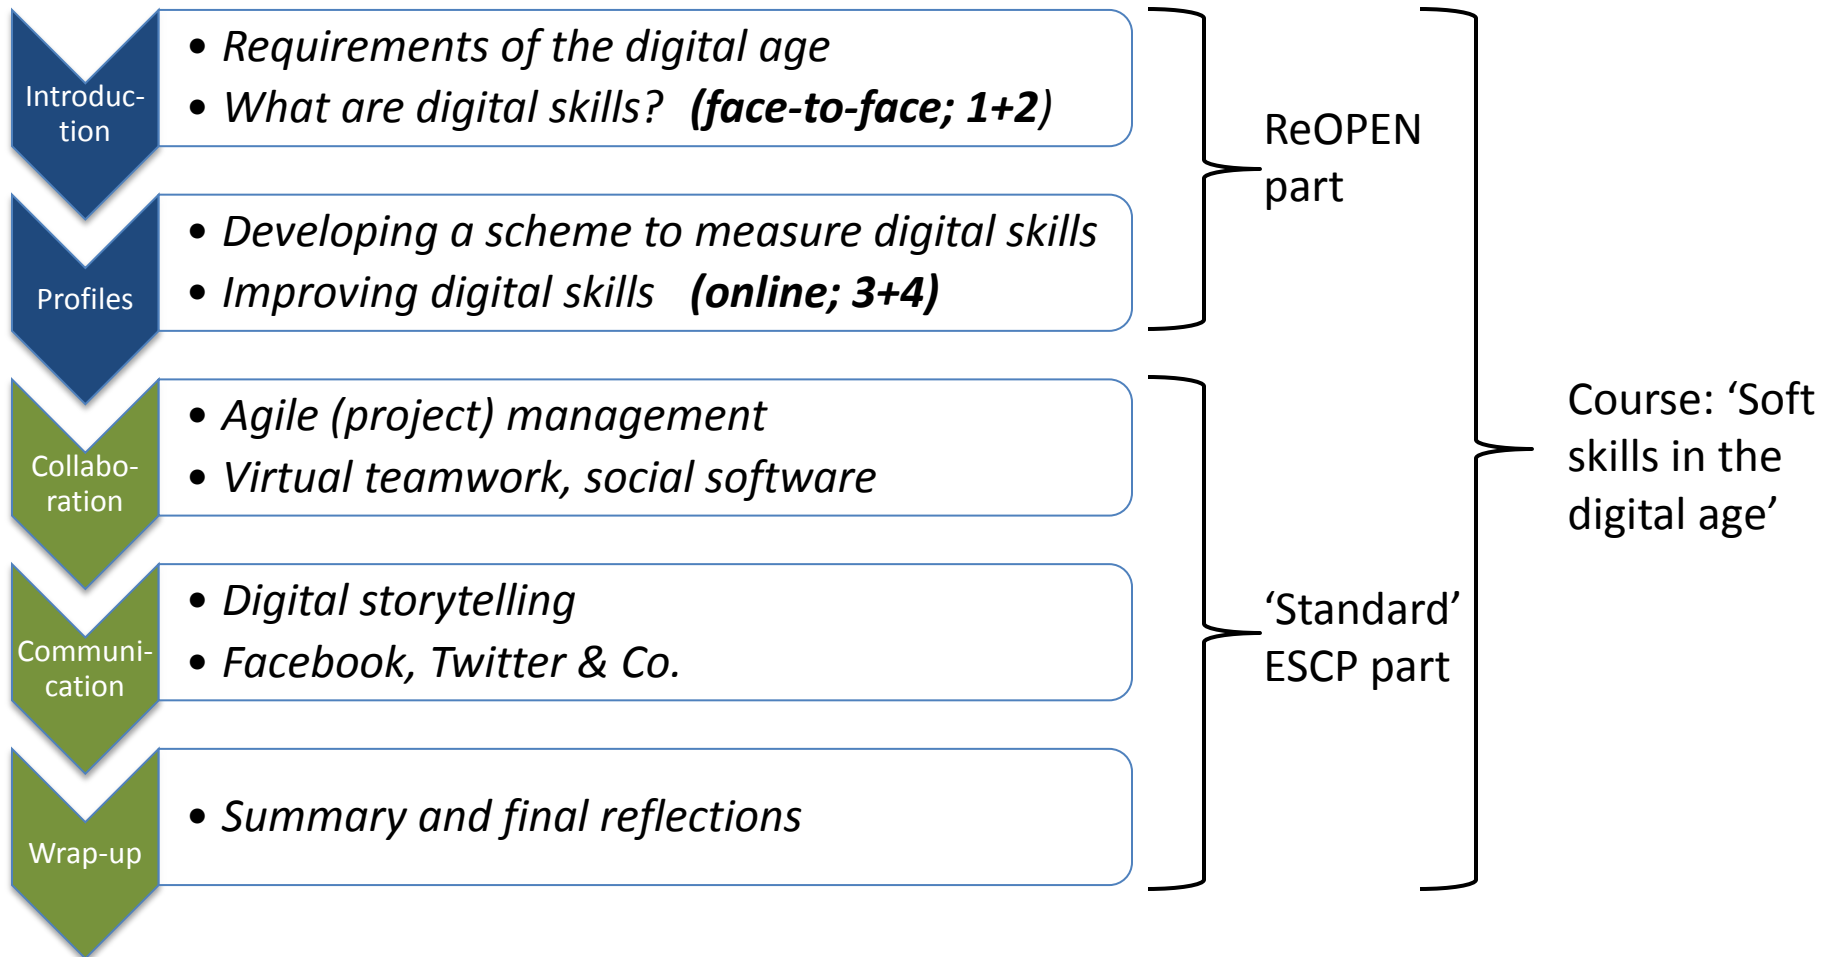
Introduction

- *Requirements of the digital age*
- *What are digital skills?* ***(face-to-face; 1+2)***

Profiles

- *Developing a scheme to measure digital skills*
- *Improving digital skills* ***(online; 3+4)***

ReOPEN part

Collaboration

- *Agile (project) management*
- *Virtual teamwork, social software*

Communication

- *Digital storytelling*
- *Facebook, Twitter & Co.*

Wrap-up

- *Summary and final reflections*

‘Standard’ ESCP part

Course: ‘Soft skills in the digital age’